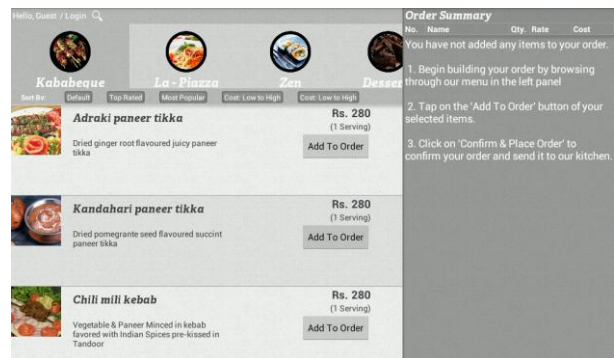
Hello, Guest / Login

Kababeque
La - Piazza
Zen
Desser

Sort By: Default Top Rated Most Popular Cost: Low to High Cost: Low to High

Adraki paneer tikka
Dried ginger root flavoured juicy paneer tikka
Rs. 280
(1 Serving)
Add To Order

Kandahari paneer tikka
Dried pomegrante seed flavoured succint paneer tikka
Rs. 280
(1 Serving)
Add To Order

Chili mili kebab
Vegetable & Paneer Minced in kebab favored with Indian Spices pre-kissed in Tandoor
Rs. 280
(1 Serving)
Add To Order

Order Summary
No. Name Qty. Rate Cost
You have not added any items to your order.

1. Begin building your order by browsing through our menu in the left panel

2. Tap on the 'Add To Order' button of your selected items.

3. Click on 'Confirm & Place Order' to confirm your order and send it to our kitchen.